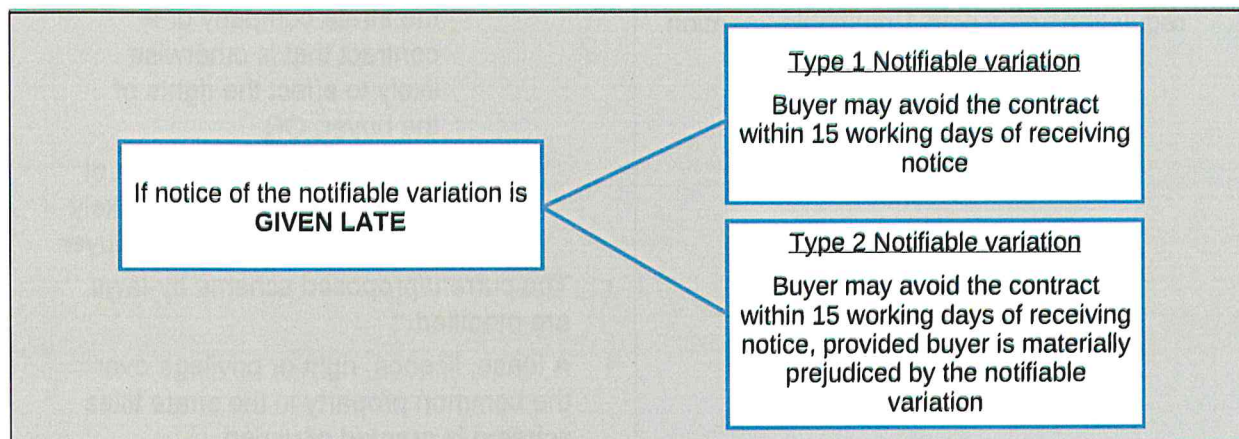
If notice of the notifiable variation is **GIVEN LATE**

Type 1 Notifiable variation

Buyer may avoid the contract within 15 working days of receiving notice

Type 2 Notifiable variation

Buyer may avoid the contract within 15 working days of receiving notice, provided buyer is materially prejudiced by the notifiable variation